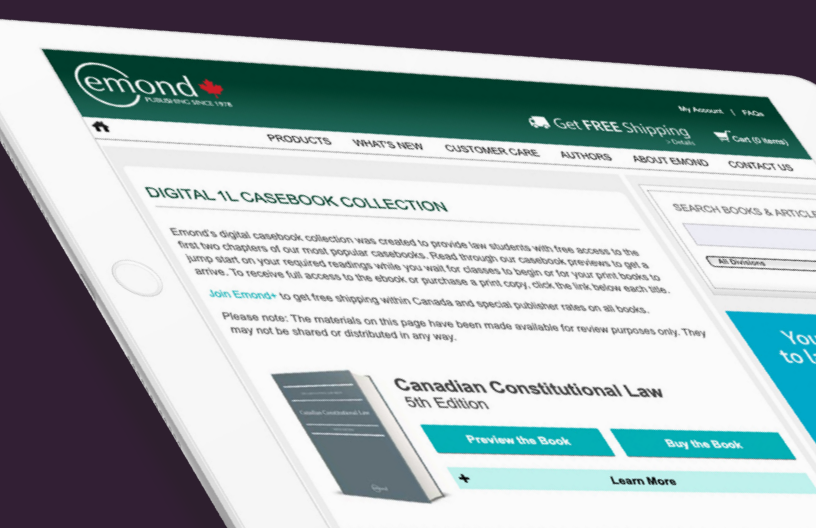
emond
PUBLISHING SINCE 1978

My Account | FAQs

Get FREE Shipping
> Details

Cart (0 items)

PRODUCTS WHAT'S NEW CUSTOMER CARE AUTHORS ABOUT EMOND CONTACT US

DIGITAL 1L CASEBOOK COLLECTION

Emond's digital casebook collection was created to provide law students with free access to the first two chapters of our most popular casebooks. Read through our casebook previews to get a jump start on your required readings while you wait for classes to begin or for your print books to arrive. To receive full access to the ebook or purchase a print copy, click the link below each title.

Join Emond+ to get free shipping within Canada and special publisher rates on all books.

Please note: The materials on this page have been made available for review purposes only. They may not be shared or distributed in any way.

Canadian Constitutional Law

Canadian Constitutional Law
5th Edition

Preview the Book

Buy the Book

+ Learn More

SEARCH BOOKS & ARTICLE

All Divisions

You
to l